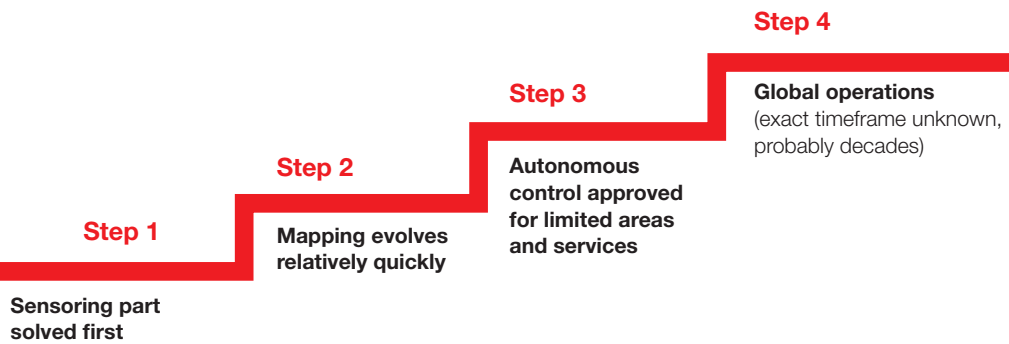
Step 4

Global operations
(exact timeframe unknown, probably decades)

Step 3

Autonomous control approved for limited areas and services

Step 2

Mapping evolves relatively quickly

Step 1

Sensoring part solved first